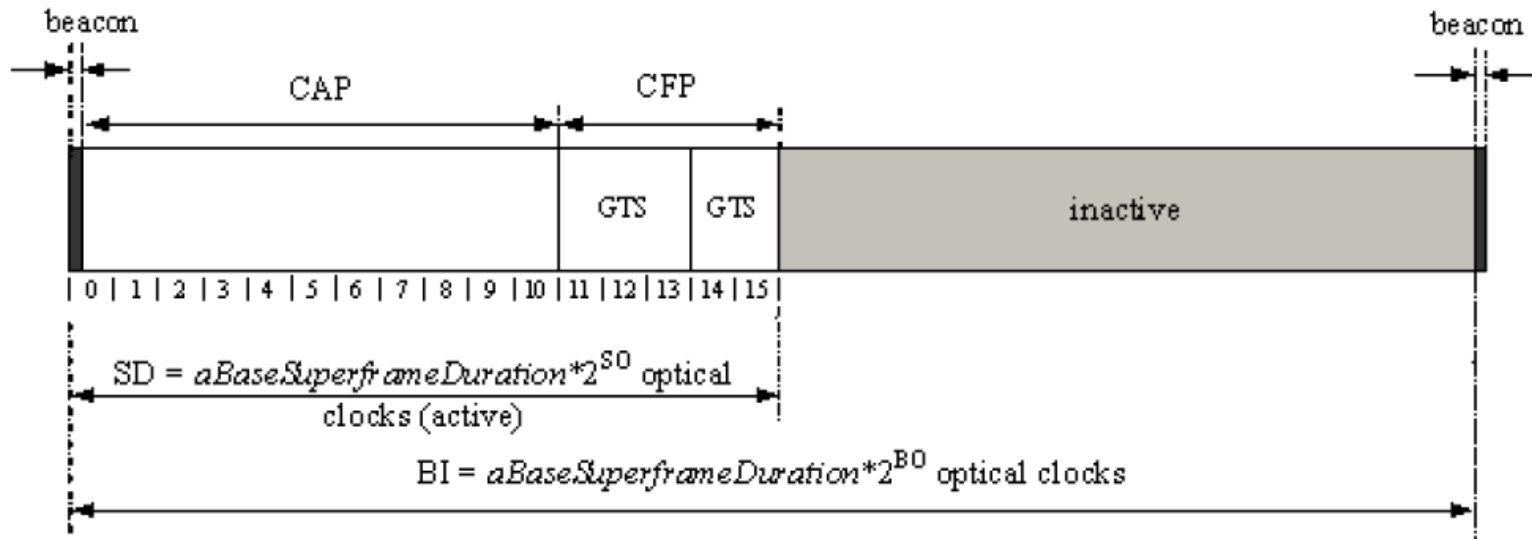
beacon

beacon

CAP

CFP

GTS

GTS

inactive

0 1 2 3 4 5 6 7 8 9 10 11 12 13 14 15

SD = *aBaseSuperframeDuration*$*2^{SO}$ optical clocks (active)

BI = *aBaseSuperframeDuration*$*2^{BO}$ optical clocks